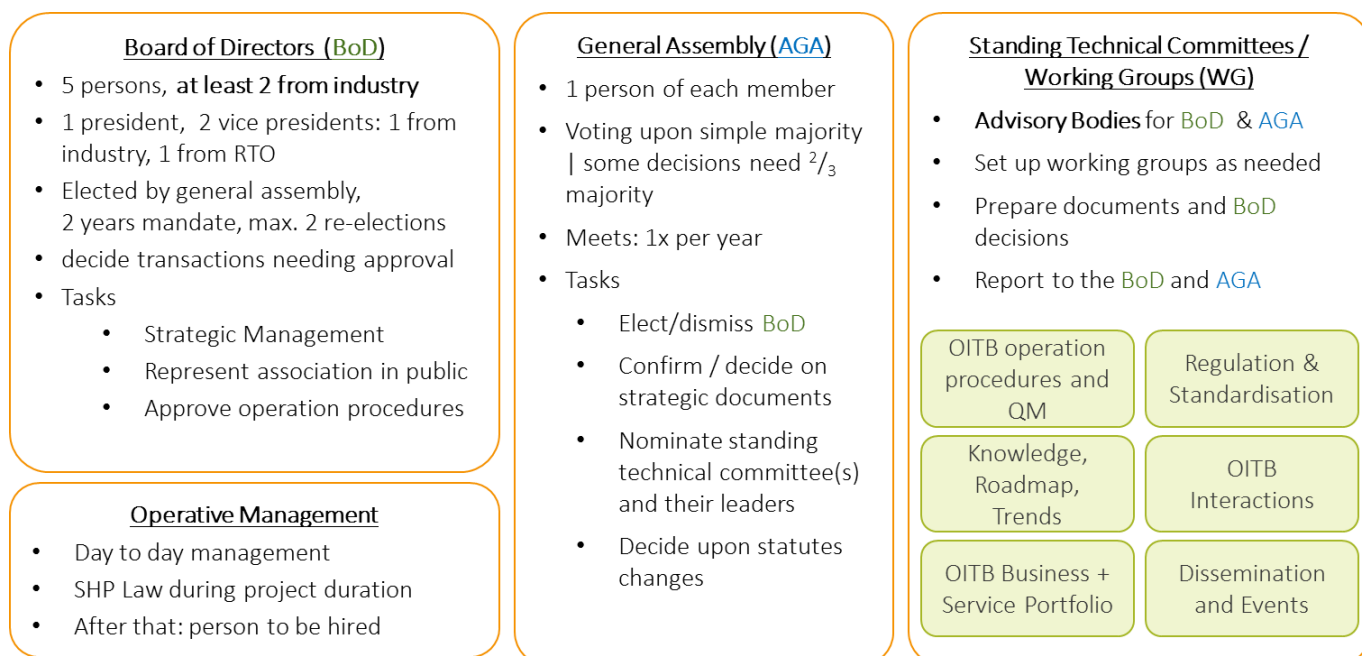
Board of Directors (BoD)

- 5 persons, at least 2 from industry
- 1 president, 2 vice presidents: 1 from industry, 1 from RTO
- Elected by general assembly, 2 years mandate, max. 2 re-elections
- decide transactions needing approval
- Tasks
  - Strategic Management
  - Represent association in public
  - Approve operation procedures

Operative Management

- Day to day management
- SHP Law during project duration
- After that: person to be hired

General Assembly (AGA)

- 1 person of each member
- Voting upon simple majority | some decisions need $^2/_3$ majority
- Meets: 1x per year
- Tasks
  - Elect/dismiss BoD
  - Confirm / decide on strategic documents
  - Nominate standing technical committee(s) and their leaders
  - Decide upon statutes changes

Standing Technical Committees / Working Groups (WG)

- Advisory Bodies for BoD & AGA
- Set up working groups as needed
- Prepare documents and BoD decisions
- Report to the BoD and AGA

OITB operation procedures and QM

Regulation & Standardisation

Knowledge, Roadmap, Trends

OITB Interactions

OITB Business + Service Portfolio

Dissemination and Events